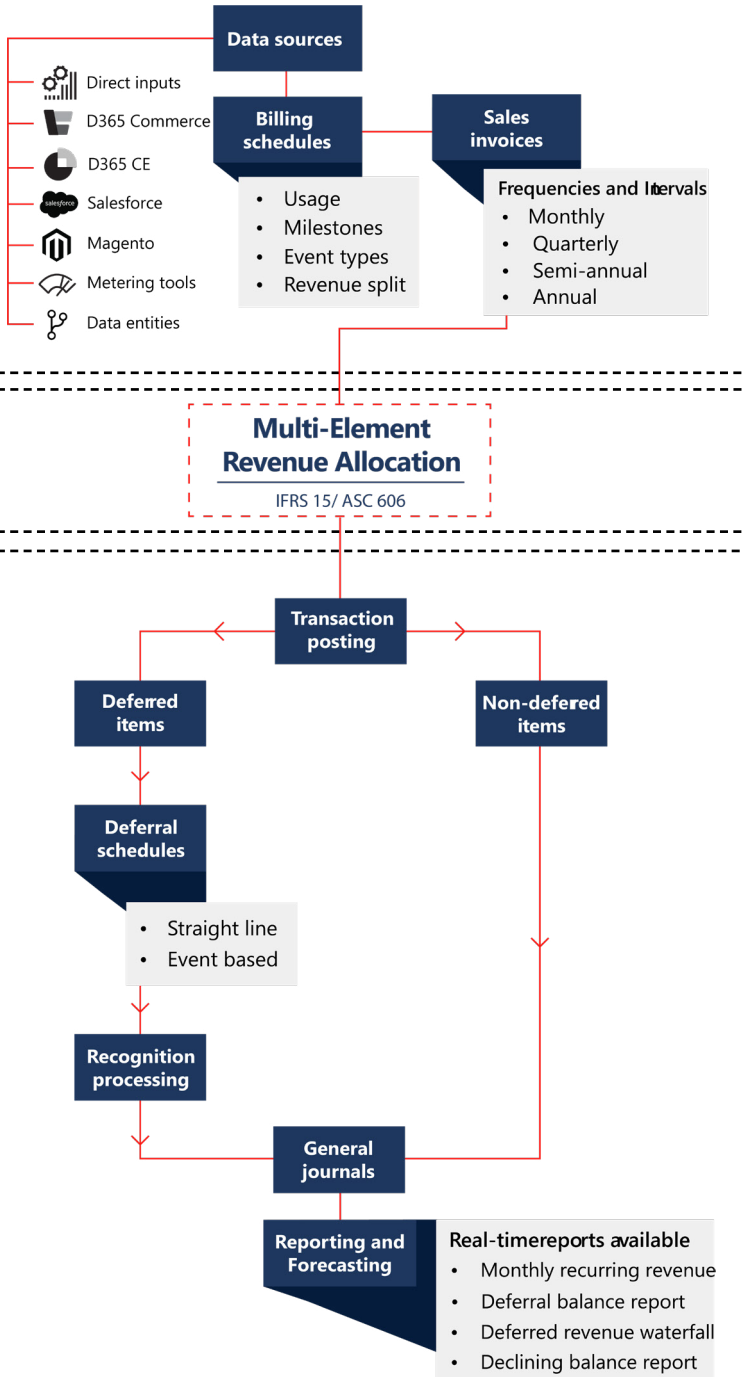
Data sources

Direct inputs
D365 Commerce
D365 CE
salesforce Salesforce
Magento
Metering tools
Data entities

Billing schedules
- Usage
- Milestones
- Event types
- Revenue split

Sales invoices
Frequencies and Intervals
- Monthly
- Quarterly
- Semi-annual
- Annual

Multi-Element Revenue Allocation
IFRS 15/ ASC 606

Transaction posting

Deferred items

Non-defered items

Deferral schedules
- Straight line
- Event based

Recognition processing

General journals

Reporting and Forecasting
Real-timereports available
- Monthly recurring revenue
- Deferral balance report
- Deferred revenue waterfall
- Declining balance report